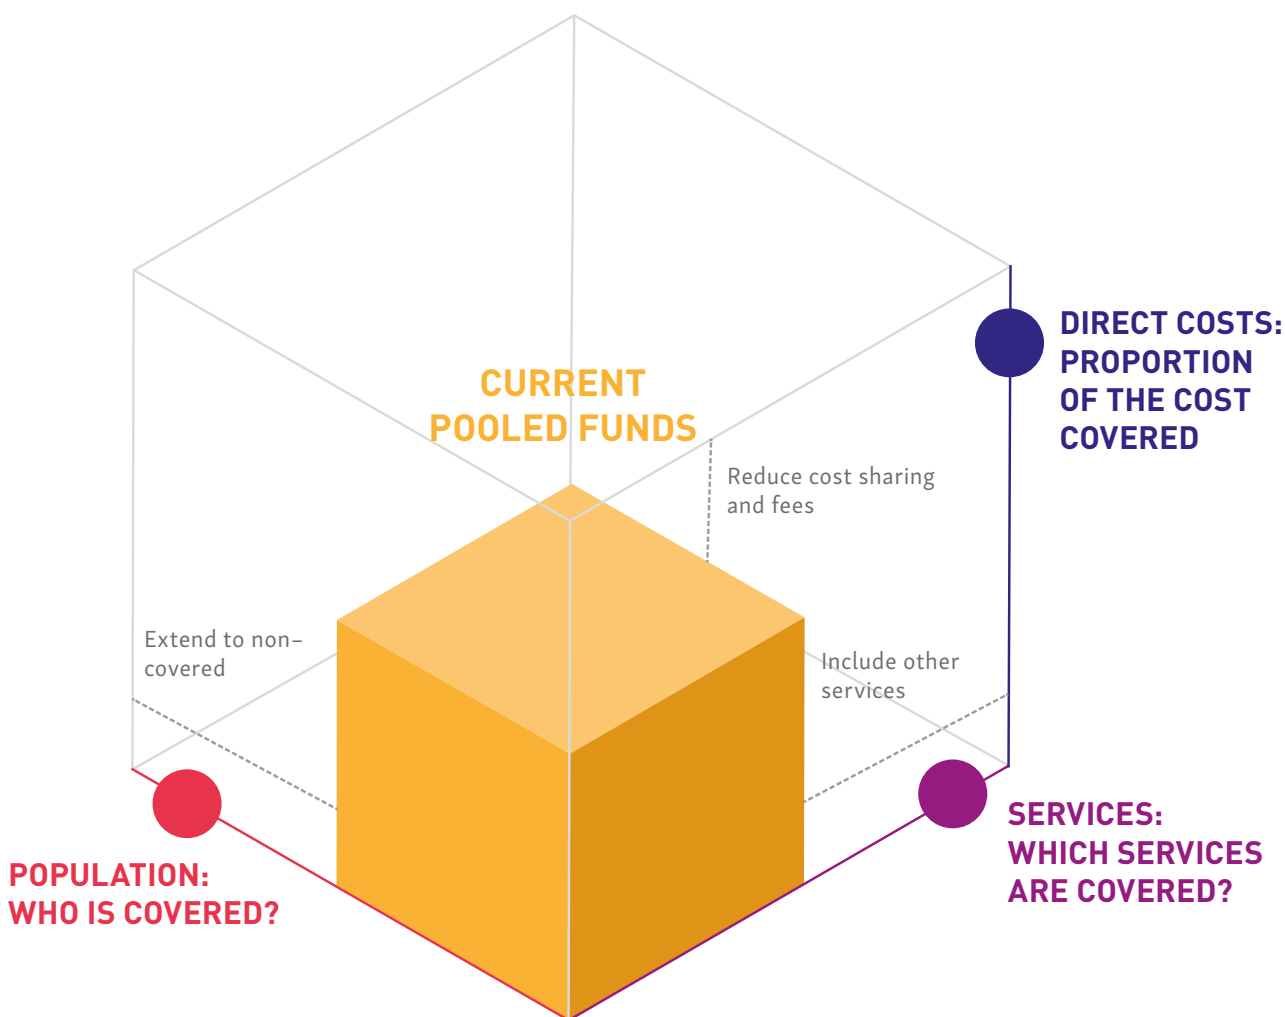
CURRENT POOLED FUNDS

DIRECT COSTS: PROPORTION OF THE COST COVERED

Reduce cost sharing and fees

Extend to non–covered

Include other services

POPULATION: WHO IS COVERED?

SERVICES: WHICH SERVICES ARE COVERED?